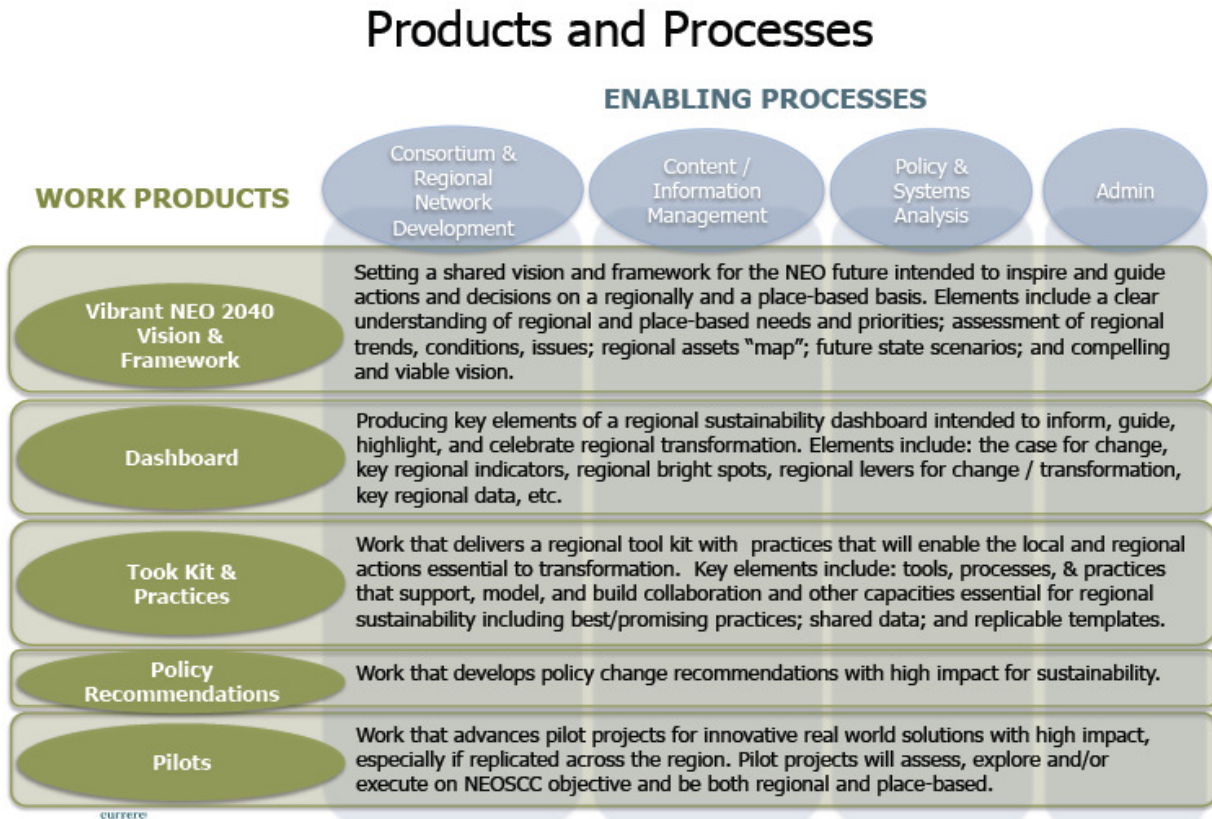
Products and Processes

ENABLING PROCESSES

Consortium & Regional Network Development

Content / Information Management

Policy & Systems Analysis

Admin

WORK PRODUCTS

Vibrant NEO 2040 Vision & Framework

Setting a shared vision and framework for the NEO future intended to inspire and guide actions and decisions on a regionally and a place-based basis. Elements include a clear understanding of regional and place-based needs and priorities; assessment of regional trends, conditions, issues; regional assets "map"; future state scenarios; and compelling and viable vision.

Dashboard

Producing key elements of a regional sustainability dashboard intended to inform, guide, highlight, and celebrate regional transformation. Elements include: the case for change, key regional indicators, regional bright spots, regional levers for change / transformation, key regional data, etc.

Took Kit & Practices

Work that delivers a regional tool kit with practices that will enable the local and regional actions essential to transformation. Key elements include: tools, processes, & practices that support, model, and build collaboration and other capacities essential for regional sustainability including best/promising practices; shared data; and replicable templates.

Policy Recommendations

Work that develops policy change recommendations with high impact for sustainability.

Pilots

Work that advances pilot projects for innovative real world solutions with high impact, especially if replicated across the region. Pilot projects will assess, explore and/or execute on NEOSCC objective and be both regional and place-based.

currere